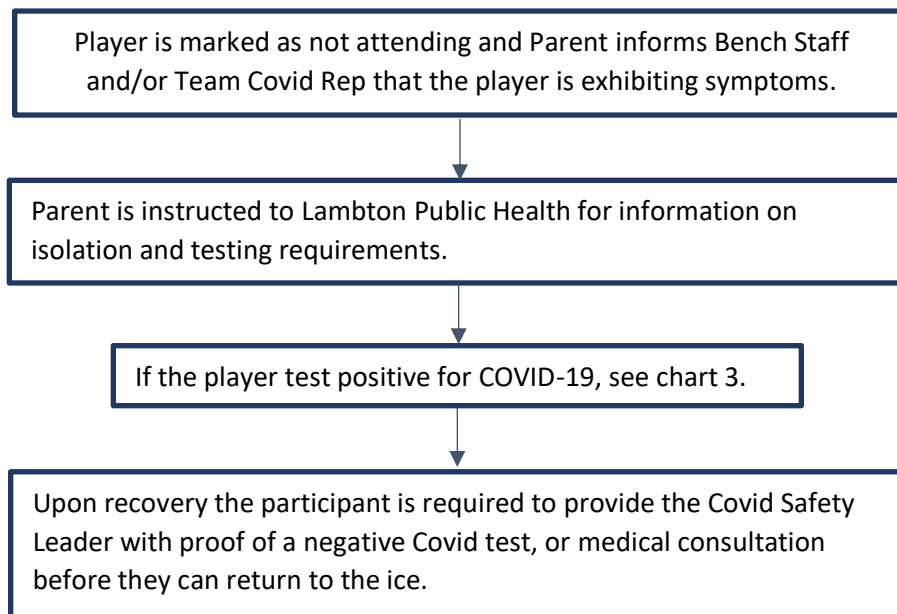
Player is marked as not attending and Parent informs Bench Staff and/or Team Covid Rep that the player is exhibiting symptoms.

Parent is instructed to Lambton Public Health for information on isolation and testing requirements.

If the player test positive for COVID-19, see chart 3.

Upon recovery the participant is required to provide the Covid Safety Leader with proof of a negative Covid test, or medical consultation before they can return to the ice.